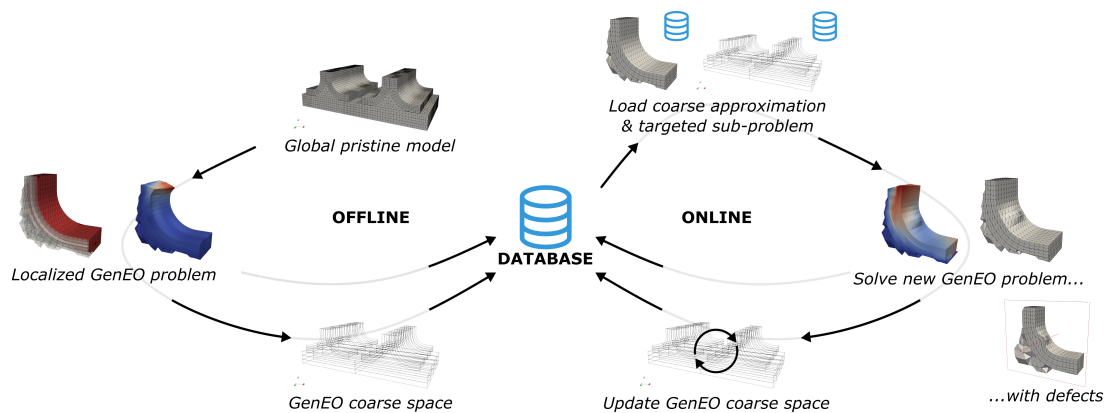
Load coarse approximation & targeted sub-problem

Global pristine model

OFFLINE

ONLINE

DATABASE

Localized GenEO problem

Solve new GenEO problem...

GenEO coarse space

Update GenEO coarse space

...with defects